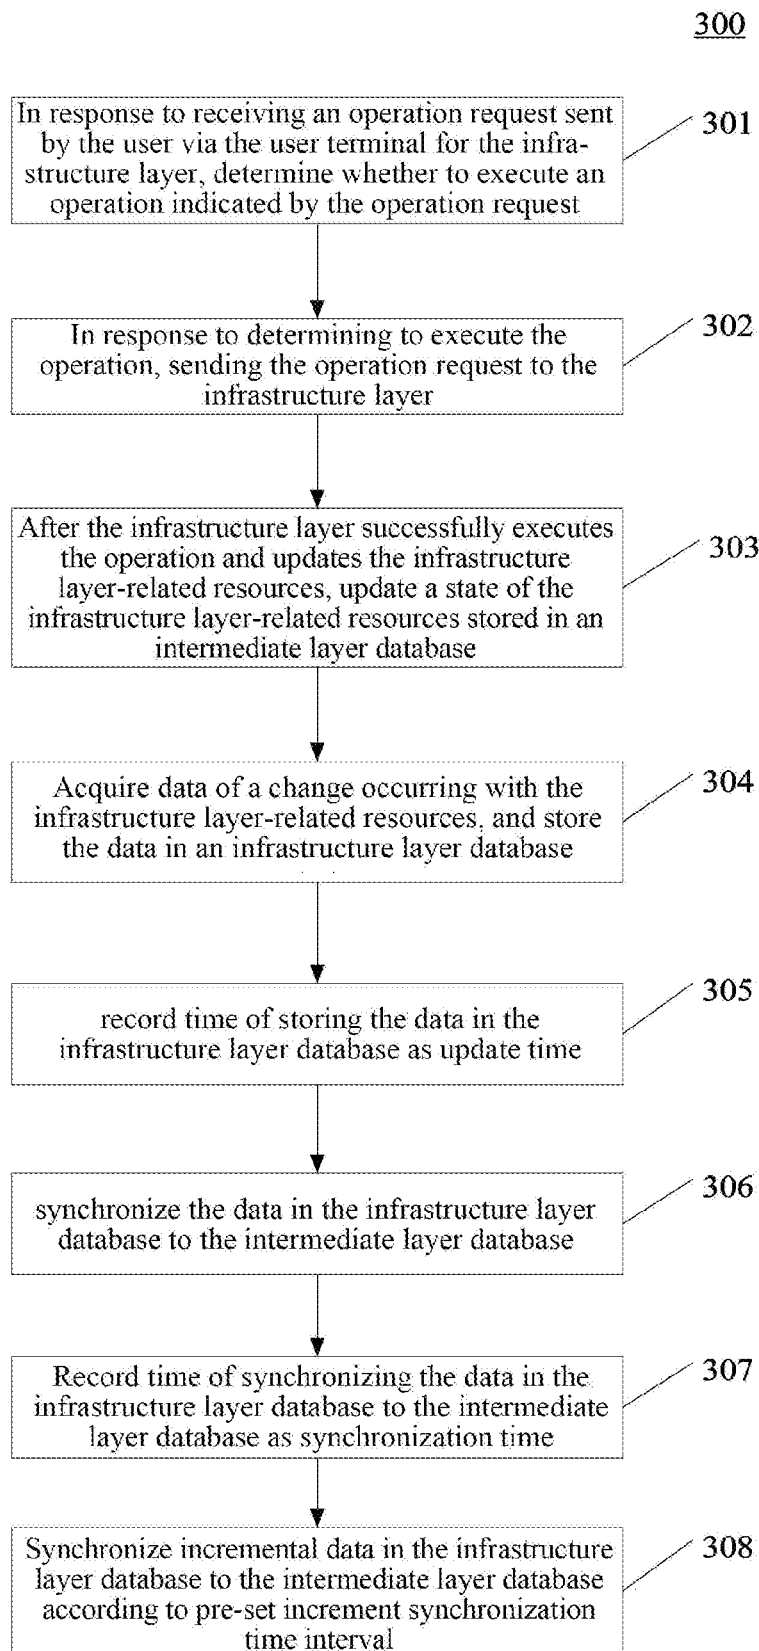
300

In response to receiving an operation request sent by the user via the user terminal for the infrastructure layer, determine whether to execute an operation indicated by the operation request

301

In response to determining to execute the operation, sending the operation request to the infrastructure layer

302

After the infrastructure layer successfully executes the operation and updates the infrastructure layer-related resources, update a state of the infrastructure layer-related resources stored in an intermediate layer database

303

Acquire data of a change occurring with the infrastructure layer-related resources, and store the data in an infrastructure layer database

304

record time of storing the data in the infrastructure layer database as update time

305

synchronize the data in the infrastructure layer database to the intermediate layer database

306

Record time of synchronizing the data in the infrastructure layer database to the intermediate layer database as synchronization time

307

Synchronize incremental data in the infrastructure layer database to the intermediate layer database according to pre-set increment synchronization time interval

308